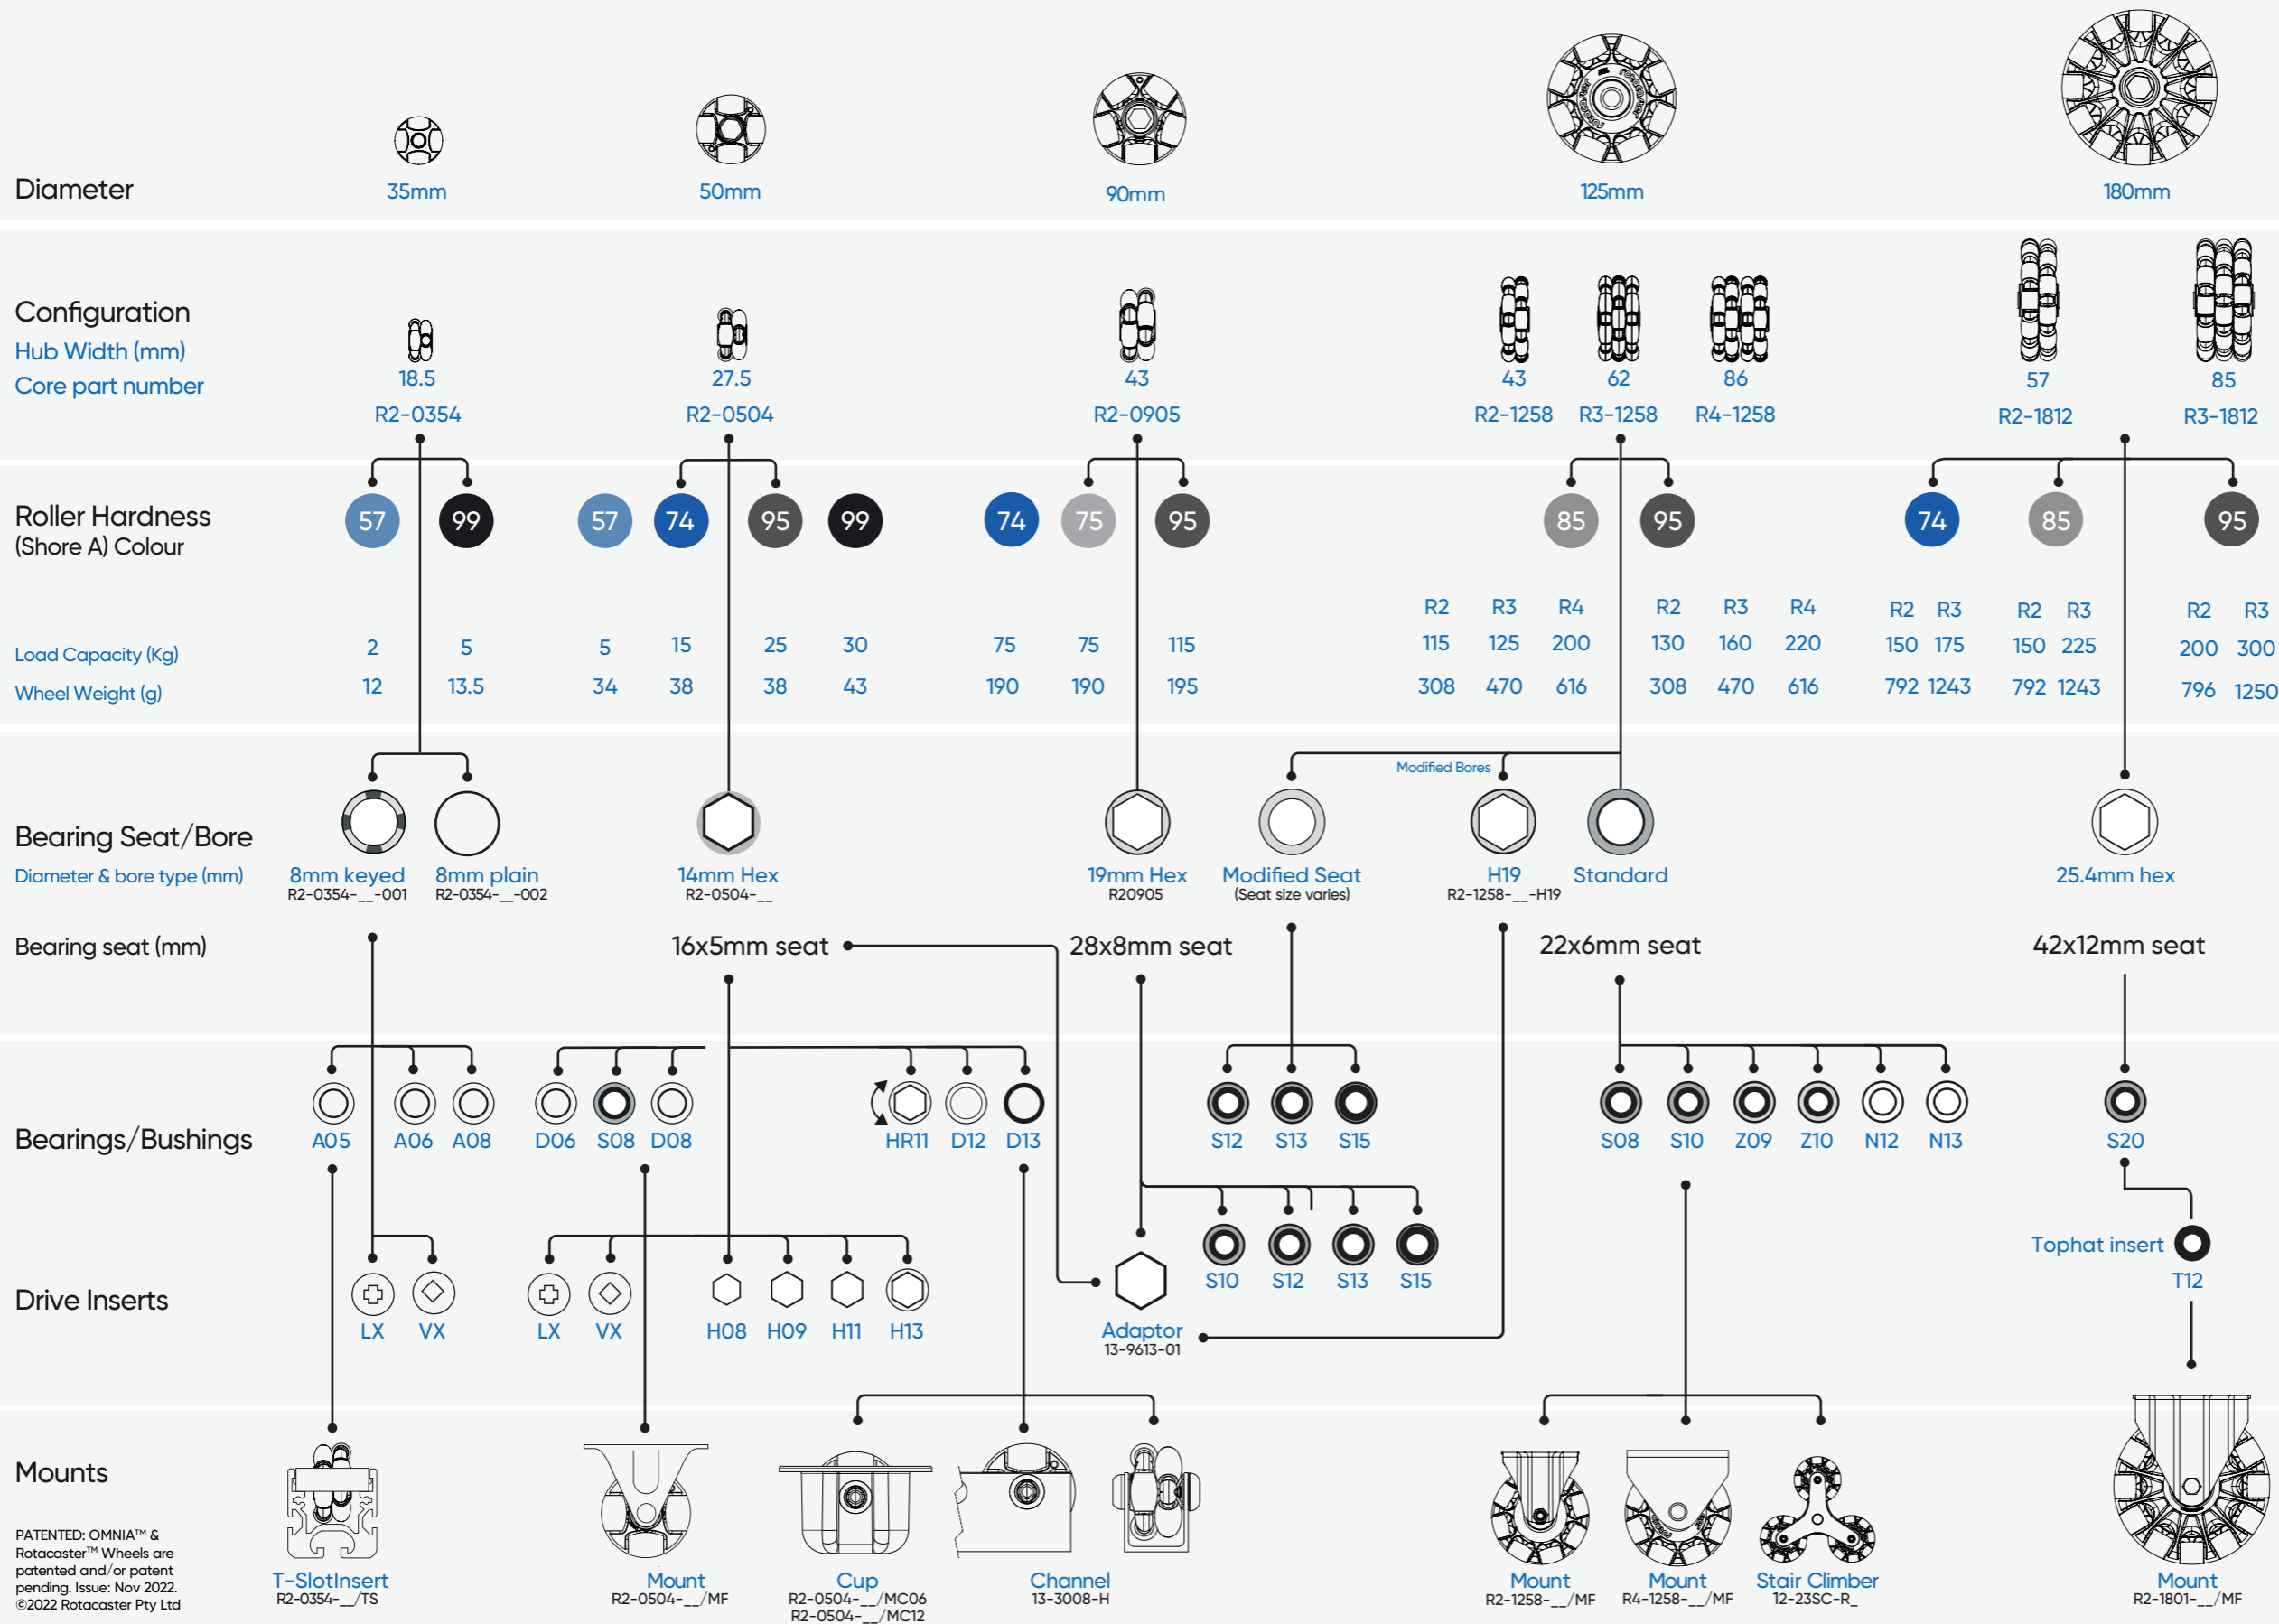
Diameter
35mm
50mm
90mm
125mm
180mm

Configuration
Hub Width (mm)
Core part number
18.5
R2-0354
27.5
R2-0504
43
R2-0905
43
R2-1258
62
R3-1258
86
R4-1258
57
R2-1812
85
R3-1812

Roller Hardness
(Shore A) Colour
57 99 57 74 95 99 74 75 95 85 95 74 85 95

Load Capacity (Kg)
Wheel Weight (g)

| 2 | 5 | 5 | 15 | 25 | 30 | 75 | 75 | 115 |
|---|---|---|---|---|---|---|---|---|
| 12 | 13.5 | 34 | 38 | 38 | 43 | 190 | 190 | 195 |

| R2 | R3 | R4 | R2 | R3 | R4 | R2 | R3 | R2 | R3 | R2 | R3 |
|---|---|---|---|---|---|---|---|---|---|---|---|
| 115 | 125 | 200 | 130 | 160 | 220 | 150 | 175 | 150 | 225 | 200 | 300 |
| 308 | 470 | 616 | 308 | 470 | 616 | 792 | 1243 | 792 | 1243 | 796 | 1250 |

Bearing Seat/Bore
Diameter & bore type (mm)
8mm keyed
R2-0354-__-001
8mm plain
R2-0354-__-002
14mm Hex
R2-0504-__
19mm Hex
R20905
Modified Bores
Modified Seat
(Seat size varies)
H19
R2-1258-__-H19
Standard
25.4mm hex

Bearing seat (mm)
16x5mm seat
28x8mm seat
22x6mm seat
42x12mm seat

Bearings/Bushings
A05 A06 A08 D06 S08 D08 HR11 D12 D13 S12 S13 S15 S08 S10 Z09 Z10 N12 N13 S20

S10 S12 S13 S15
Tophat insert
T12

Drive Inserts
LX VX LX VX H08 H09 H11 H13
Adaptor
13-9613-01

Mounts
PATENTED: OMNIA™ & Rotacaster™ Wheels are patented and/or patent pending. Issue: Nov 2022. ©2022 Rotacaster Pty Ltd
T-SlotInsert
R2-0354-__/TS
Mount
R2-0504-__/MF
Cup
R2-0504-__/MC06
R2-0504-__/MC12
Channel
13-3008-H
Mount
R2-1258-__/MF
Mount
R4-1258-__/MF
Stair Climber
12-23SC-R_
Mount
R2-1801-__/MF